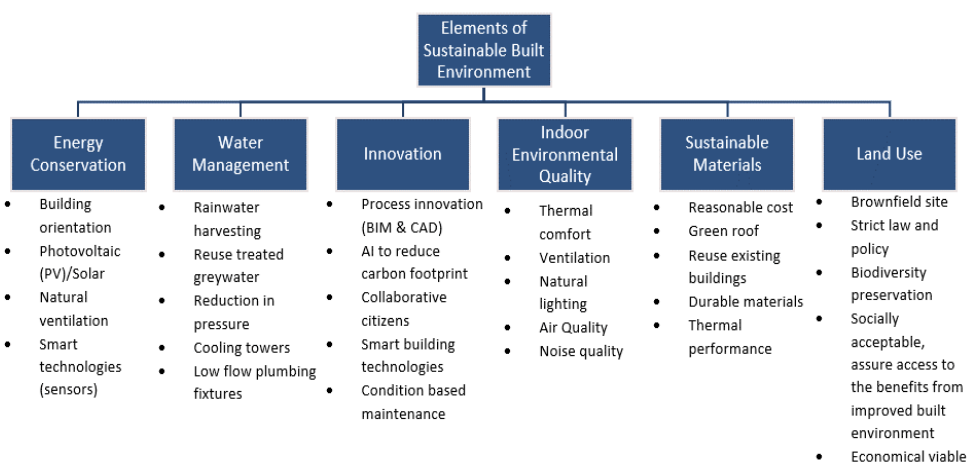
Elements of Sustainable Built Environment

Energy Conservation
- Building orientation
- Photovoltaic (PV)/Solar
- Natural ventilation
- Smart technologies (sensors)

Water Management
- Rainwater harvesting
- Reuse treated greywater
- Reduction in pressure
- Cooling towers
- Low flow plumbing fixtures

Innovation
- Process innovation (BIM & CAD)
- AI to reduce carbon footprint
- Collaborative citizens
- Smart building technologies
- Condition based maintenance

Indoor Environmental Quality
- Thermal comfort
- Ventilation
- Natural lighting
- Air Quality
- Noise quality

Sustainable Materials
- Reasonable cost
- Green roof
- Reuse existing buildings
- Durable materials
- Thermal performance

Land Use
- Brownfield site
- Strict law and policy
- Biodiversity preservation
- Socially acceptable, assure access to the benefits from improved built environment
- Economical viable